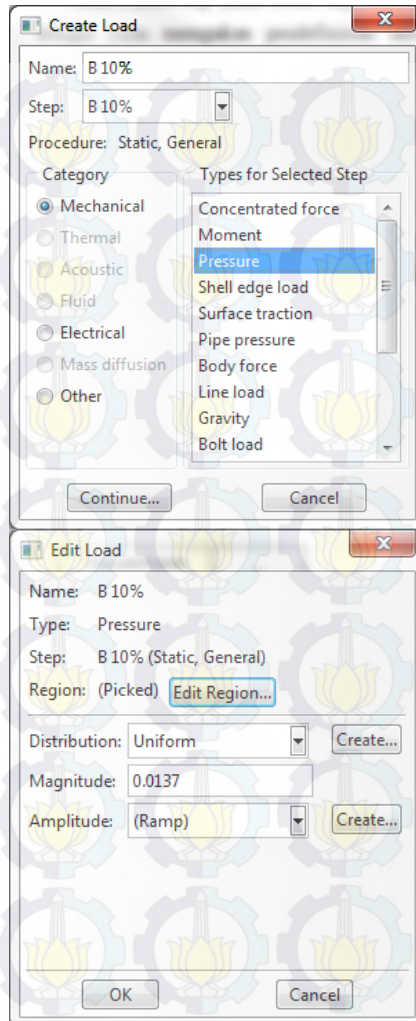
Create Load

Name: B 10%

Step: B 10%

Procedure: Static, General

Category

Mechanical

Thermal

Acoustic

Fluid

Electrical

Mass diffusion

Other

Types for Selected Step

Concentrated force

Moment

Pressure

Shell edge load

Surface traction

Pipe pressure

Body force

Line load

Gravity

Bolt load

Continue...

Cancel

Edit Load

Name: B 10%

Type: Pressure

Step: B 10% (Static, General)

Region: (Picked) Edit Region...

Distribution: Uniform

Create...

Magnitude: 0.0137

Amplitude: (Ramp)

Create...

OK

Cancel